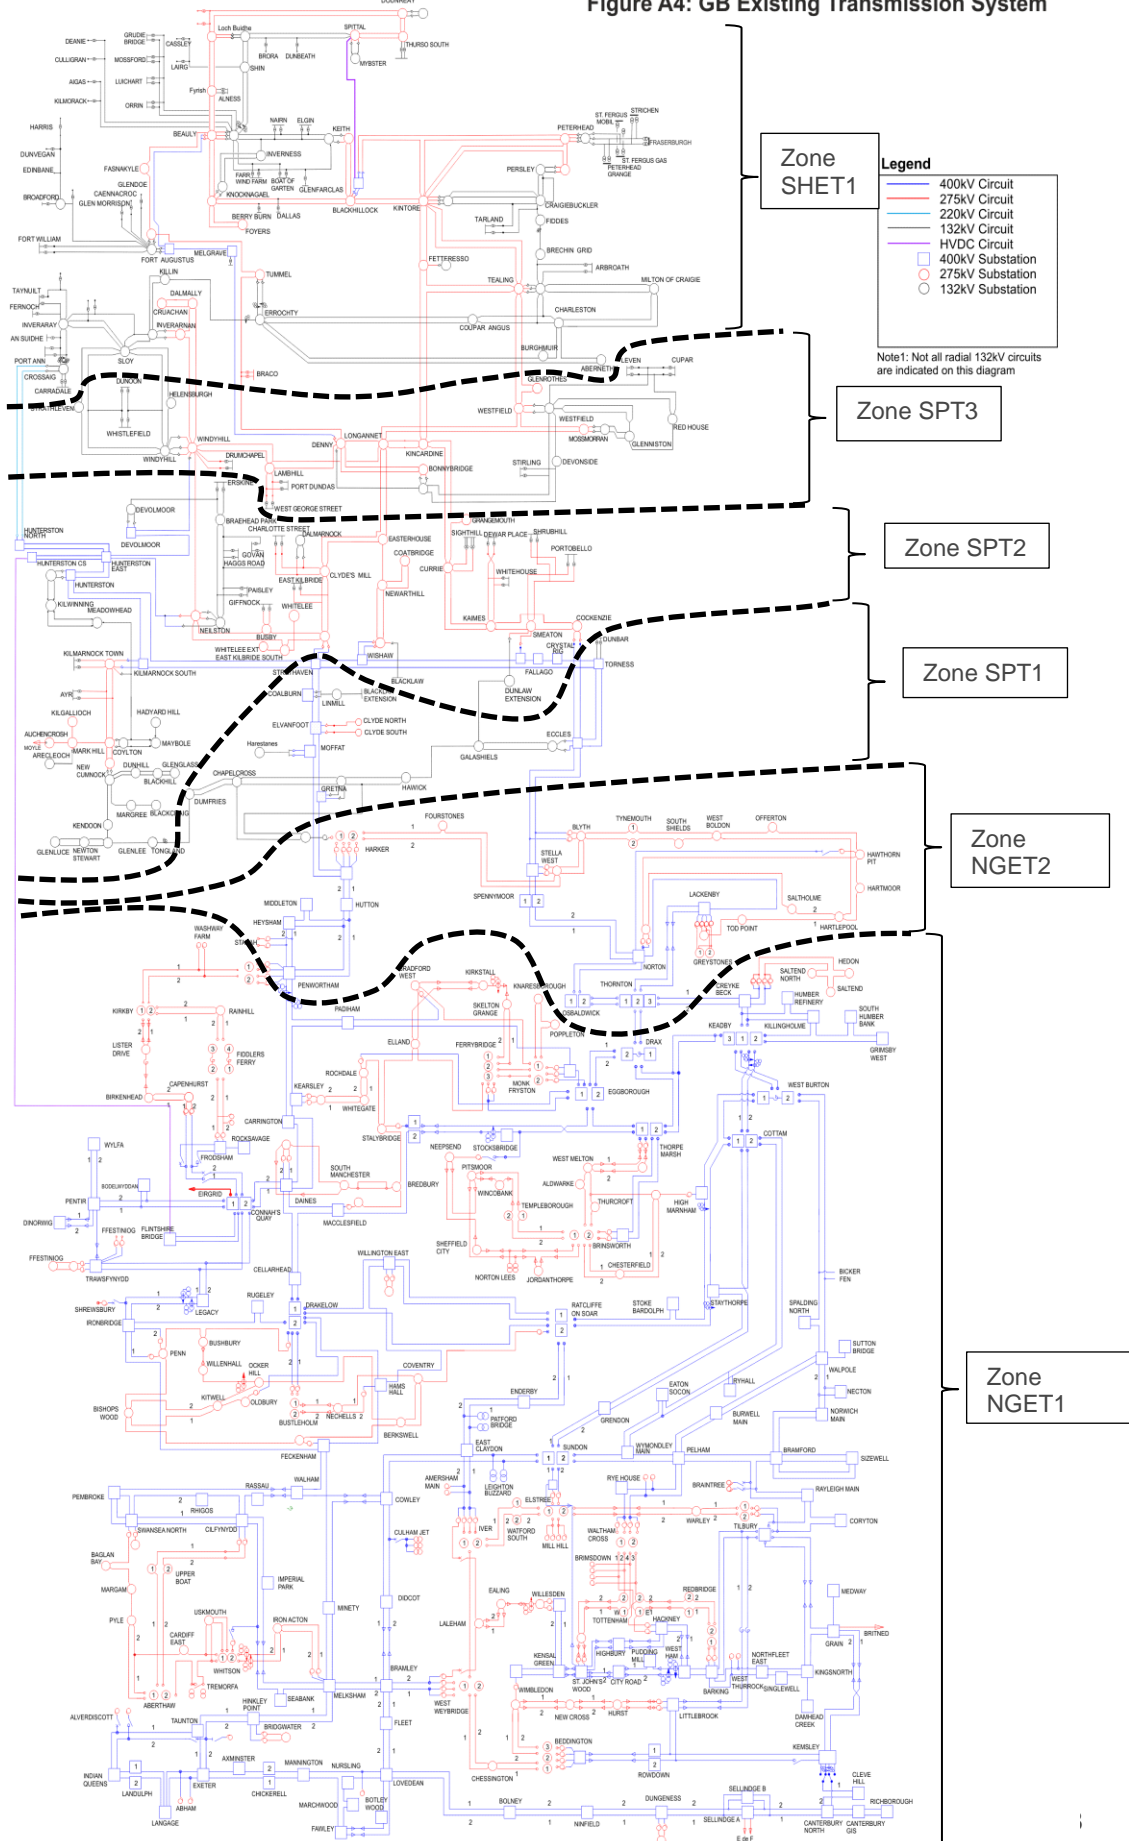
Figure A4: GB Existing Transmission System

Zone SHET1

Legend
400kV Circuit
275kV Circuit
220kV Circuit
132kV Circuit
HVDC Circuit
400kV Substation
275kV Substation
132kV Substation

Note1: Not all radial 132kV circuits are indicated on this diagram

Zone SPT3

Zone SPT2

Zone SPT1

Zone NGET2

Zone NGET1

DOUNREAY
Loch Buidhe
SPITTAL
THURSO SOUTH
MYBSTER
DEANIE
GRUDIE BRIDGE
CASSLEY
CULLIGRAN
MOSSFORD
LAIRG
BRORA
DUNBEATH
SHIN
AIGAS
LUICHART
KILMORACK
ORRIN
Fyrish
ALNESS
HARRIS
BEAULY
NAIRN
ELGIN
KEITH
DUNVEGAN
EDINBANE
FASNAKYLE
INVERNESS
PETERHEAD
ST. FERGUS MOBIL
STRICHEN
FRASERBURGH
ST. FERGUS GAS
PETERHEAD GRANGE
BROADFORD
GLENDOE
CAENNACROC
GLEN MORRISON
KNOCKNAGAEL
BOAT OF GARTEN
GLENFARCLAS
BLACKHILLOCK
KINTORE
PERSLEY
CRAIGIEBUCKLER
FIDDES
TARLAND
BERRY BURN
DALLAS
FOYERS
FORT WILLIAM
FORT AUGUSTUS
MELGRAVE
BRECHIN GRID
ARBROATH
FETTERESSO
KILLIN
TUMMEL
TEALING
MILTON OF CRAIGIE
TAYNUILT
DALMALLY
FERNOCH
CRUACHAN
ERROCHTY
CHARLESTON
INVERARAY
INVERARNAN
COUPAR ANGUS
AN SUIDHE
BURGHMUIR
PORT ANN
SLOY
LEVEN
CUPAR
CROSSAIG
DUNOON
BRACO
ABERNETHY
GLENROTHES
CARRADALE
HELENSBURGH
WESTFIELD
STRATHLEVEN
WHISTLEFIELD
LONGANNET
WESTFIELD
RED HOUSE
MOSSMORRAN
GLENNISTON
WINDYHILL
DENNY
KINCARDINE
DRUMCHAPEL
STIRLING
DEVONSIDE
BONNYBRIDGE
LAMBHILL
ERSKINE
PORT DUNDAS
WEST GEORGE STREET
DEVOLMOOR
BRAEHEAD PARK
GRANGEMOUTH
CHARLOTTE STREET
SIGHTHILL
DEWAR PLACE
SHRUBHILL
HUNTERSTON NORTH
DALMARNOCK
EASTERHOUSE
PORTOBELLO
GOVAN
COATBRIDGE
HAGGS ROAD
CURRIE
WHITEHOUSE
HUNTERSTON CS
HUNTERSTON EAST
EAST KILBRIDE
CLYDE'S MILL
HUNTERSTON
PAISLEY
NEWARTHILL
KILWINNING
MEADOWHEAD
GIFFNOCK
WHITELEE
KAIMES
COCKENZIE
NEILSTON
BUSBY
SMEATON
DUNBAR
CRYSTAL RIG
WHITELEE EXT
KILMARNOCK TOWN
EAST KILBRIDE SOUTH
WISHAW
TORNESS
STRATHAVEN
KILMARNOCK SOUTH
FALLAGO
BLACKLAW
AYR
BLACKLAW EXTENSION
COALBURN
LINMILL
DUNLAW EXTENSION
KILGALLIOCH
HADYARD HILL
ELVANFOOT
CLYDE NORTH
CLYDE SOUTH
AUCHENCROSH
MAYBOLE
ECCLES
MOYLE
MARK HILL
COYLTON
Harestanes
MOFFAT
ARECLEOCH
GALASHIELS
NEW CUMNOCK
DUNHILL
GLENGLASS
BLACKHILL
CHAPELCROSS
GRETNA
HAWICK
DUMFRIES
MARGREE
BLACKCRAIG
FOURSTONES
TYNEMOUTH
SOUTH SHIELDS
WEST BOLDON
OFFERTON
KENDOON
BLYTH
GLENLUCE
NEWTON STEWART
GLENLEE
TONGLAND
HARKER
STELLA WEST
HAWTHORN PIT
HARTMOOR
SPENNYMOOR
MIDDLETON
HUTTON
LACKENBY
SALTHOLME
HEYSHAM
TOD POINT
HARTLEPOOL
WASHWAY FARM
STAH
GREYSTONES
NORTON
HEDON
PENWORTHAM
BRADFORD WEST
KIRKSTALL
KNARESBOROUGH
THORNTON
CREYKE BECK
SALTEND NORTH
SALTEND
HUMBER REFINERY
KIRKBY
RAINHILL
PADIHAM
SKELTON GRANGE
OSBALDWICK
SOUTH HUMBER BANK
POPPLETON
KEADBY
KILLINGHOLME
LISTER DRIVE
FIDDLERS FERRY
ELLAND
FERRYBRIDGE
DRAX
GRIMSBY WEST
ROCHDALE
CAPENHURST
KEARSLEY
MONK FRYSTON
EGGBOROUGH
BIRKENHEAD
WHITEGATE
WEST BURTON
CARRINGTON
ROCKSAVAGE
STALYBRIDGE
NEEPSEND
STOCKSBRIDGE
THORPE MARSH
COTTAM
WYLFA
FRODSHAM
SOUTH MANCHESTER
PITSMOOR
WEST MELTON
BODELWYDDAN
EIRGRID
BREDBURY
ALDWARKE
WINCOBANK
PENTIR
DAINES
TEMPLEBOROUGH
THURCROFT
HIGH MARNHAM
DINORWIG
CONNAH'S QUAY
FFESTINIOG
FLINTSHIRE BRIDGE
MACCLESFIELD
SHEFFIELD CITY
BRINSWORTH
FFESTINIOG
WILLINGTON EAST
CHESTERFIELD
TRAWSFYNYDD
CELLARHEAD
NORTON LEES
JORDANTHORPE
BICKER FEN
RUGELEY
SHREWSBURY
LEGACY
DRAKELOW
RATCLIFFE ON SOAR
STOKE BARDOLPH
STAYTHORPE
SPALDING NORTH
IRONBRIDGE
BUSHBURY
SUTTON BRIDGE
PENN
WILLENHALL
OCKER HILL
COVENTRY
WALPOLE
HAMS HALL
EATON SOCON
RYHALL
NECTON
KITWELL
OLDBURY
BISHOPS WOOD
BUSTLEHOLM
NECHELLS
ENDERBY
BURWELL MAIN
NORWICH MAIN
PATFORD BRIDGE
GRENDON
BERKSWELL
EAST CLAYDON
SUNDON
WYMONDLEY MAIN
PELHAM
BRAMFORD
SIZEWELL
FECKENHAM
WALHAM
RASSAU
AMERSHAM MAIN
LEIGHTON BUZZARD
RYE HOUSE
BRAINTREE
RAYLEIGH MAIN
PEMBROKE
COWLEY
ELSTREE
RHIGOS
WARLEY
TILBURY
CORYTON
SWANSEA NORTH
CILFYNYDD
CULHAM JET
IVER
WATFORD SOUTH
WALTHAM CROSS
MILL HILL
BAGLAN BAY
BRIMSDOWN
UPPER BOAT
IMPERIAL PARK
EALING
WILLESDEN
REDBRIDGE
MEDWAY
MARGAM
DIDCOT
USKMOUTH
MINETY
TOTTENHAM
HACKNEY
PYLE
IRON ACTON
LALEHAM
CARDIFF EAST
WEST HAM
GRAIN
BRITNED
HIGHBURY
PUDDING MILL
WHITSON
KENSAL GREEN
NORTHFLEET EAST
KINGSNORTH
TREMORFA
BRAMLEY
ST JOHN'S WOOD
CITY ROAD
WEST THURROCK
SINGLEWELL
ABERTHAW
SEABANK
MELKSHAM
WIMBLEDON
BARKING
HINKLEY POINT
ALVERDISCOTT
TAUNTON
FLEET
WEST WEYBRIDGE
NEW CROSS
HURST
LITTLEBROOK
DAMHEAD CREEK
BRIDGWATER
KEMSLEY
AXMINSTER
MANNINGTON
NURSLING
BEDDINGTON
INDIAN QUEENS
LANDULPH
EXETER
CHICKERELL
LOVEDEAN
CHESSINGTON
ROWDOWN
CLEVE HILL
ABHAM
BOTLEY WOOD
BOLNEY
DUNGENESS
SELLINDGE B
RICHBOROUGH
LANGAGE
MARCHWOOD
FAWLEY
NINFIELD
SELLINDGE A
CANTERBURY NORTH
CANTERBURY GIS